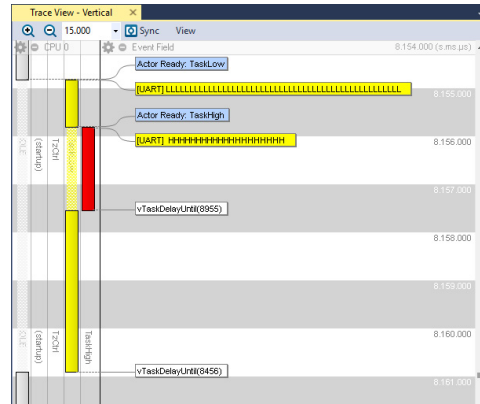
Trace View - Vertical ×

15.000 Sync View

CPU 0 Event Field 8.154.000 (s.ms.µs)

Actor Ready: TaskLow

[UART] LLLLLLLLLLLLLLLLLLLLLLLLLLLLLLLLLLLLLLLLLLLLLLLLL

8.155.000

Actor Ready: TaskHigh

[UART] HHHHHHHHHHHHHHHHHHHH

8.156.000

IDLE (startup) TzCtrl TaskLow

8.157.000

vTaskDelayUntil(8955)

8.158.000

8.159.000

8.160.000

IDLE (startup) TzCtrl TaskHigh

vTaskDelayUntil(8456)

8.161.000